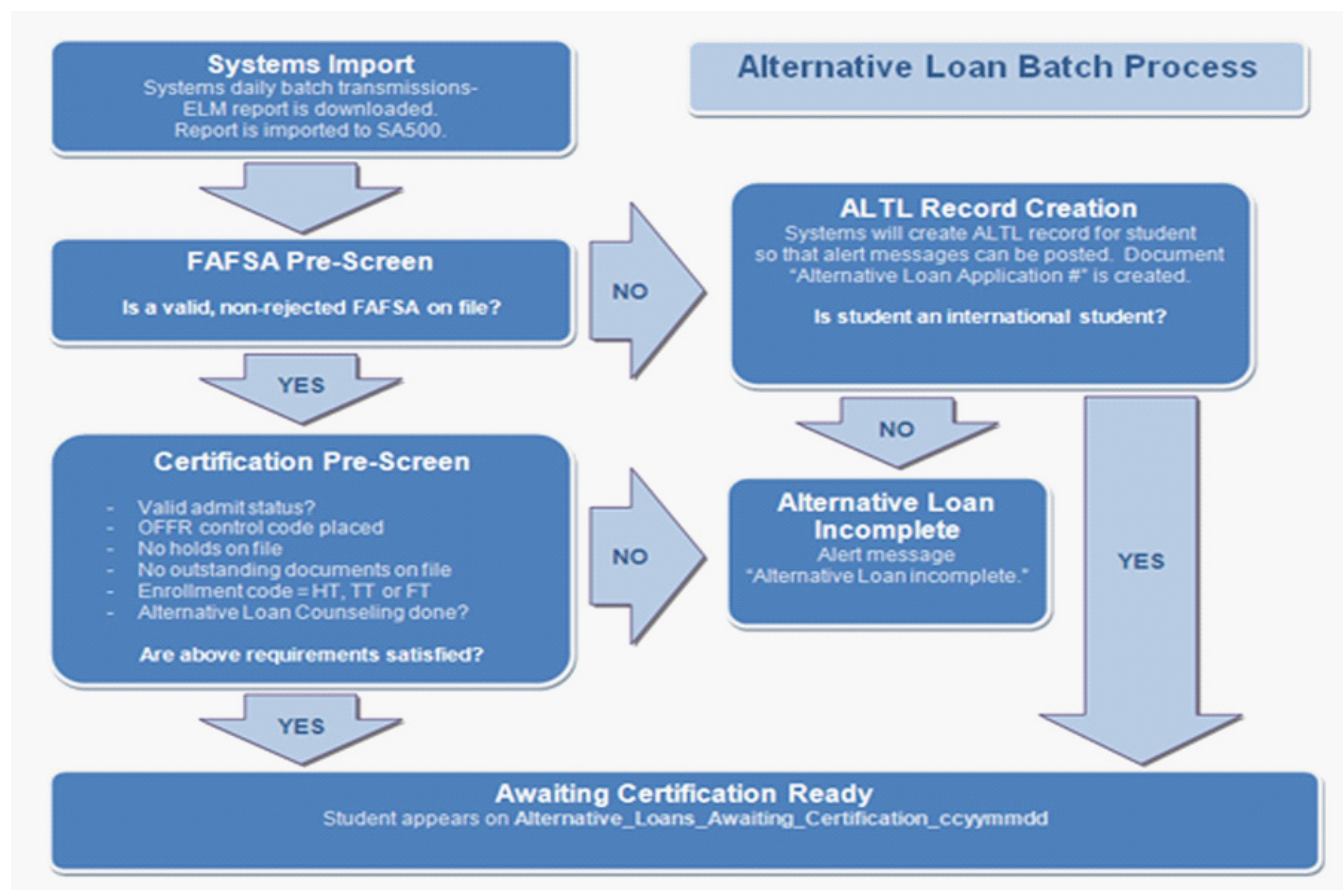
Systems Import
Systems daily batch transmissions-
ELM report is downloaded.
Report is imported to SA500.

Alternative Loan Batch Process

FAFSA Pre-Screen

Is a valid, non-rejected FAFSA on file?

NO

ALTL Record Creation
Systems will create ALTL record for student so that alert messages can be posted. Document "Alternative Loan Application #" is created.

Is student an international student?

YES

NO

Certification Pre-Screen

- Valid admit status?
- OFFR control code placed
- No holds on file
- No outstanding documents on file
- Enrollment code = HT, TT or FT
- Alternative Loan Counseling done?

Are above requirements satisfied?

NO

Alternative Loan Incomplete
Alert message
"Alternative Loan incomplete."

YES

YES

Awaiting Certification Ready
Student appears on Alternative_Loans_Awaiting_Certification_ccyymmdd